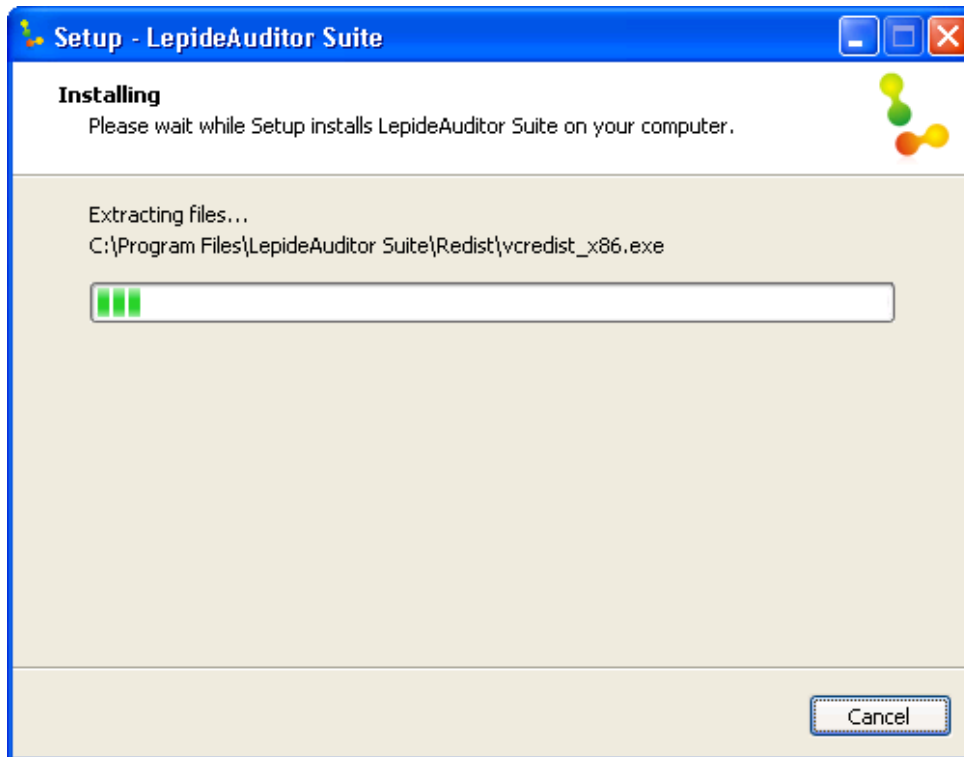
Setup - LepideAuditor Suite

Installing

Please wait while Setup installs LepideAuditor Suite on your computer.

Extracting files...

C:\Program Files\LepideAuditor Suite\Redist\vcredist_x86.exe

Cancel